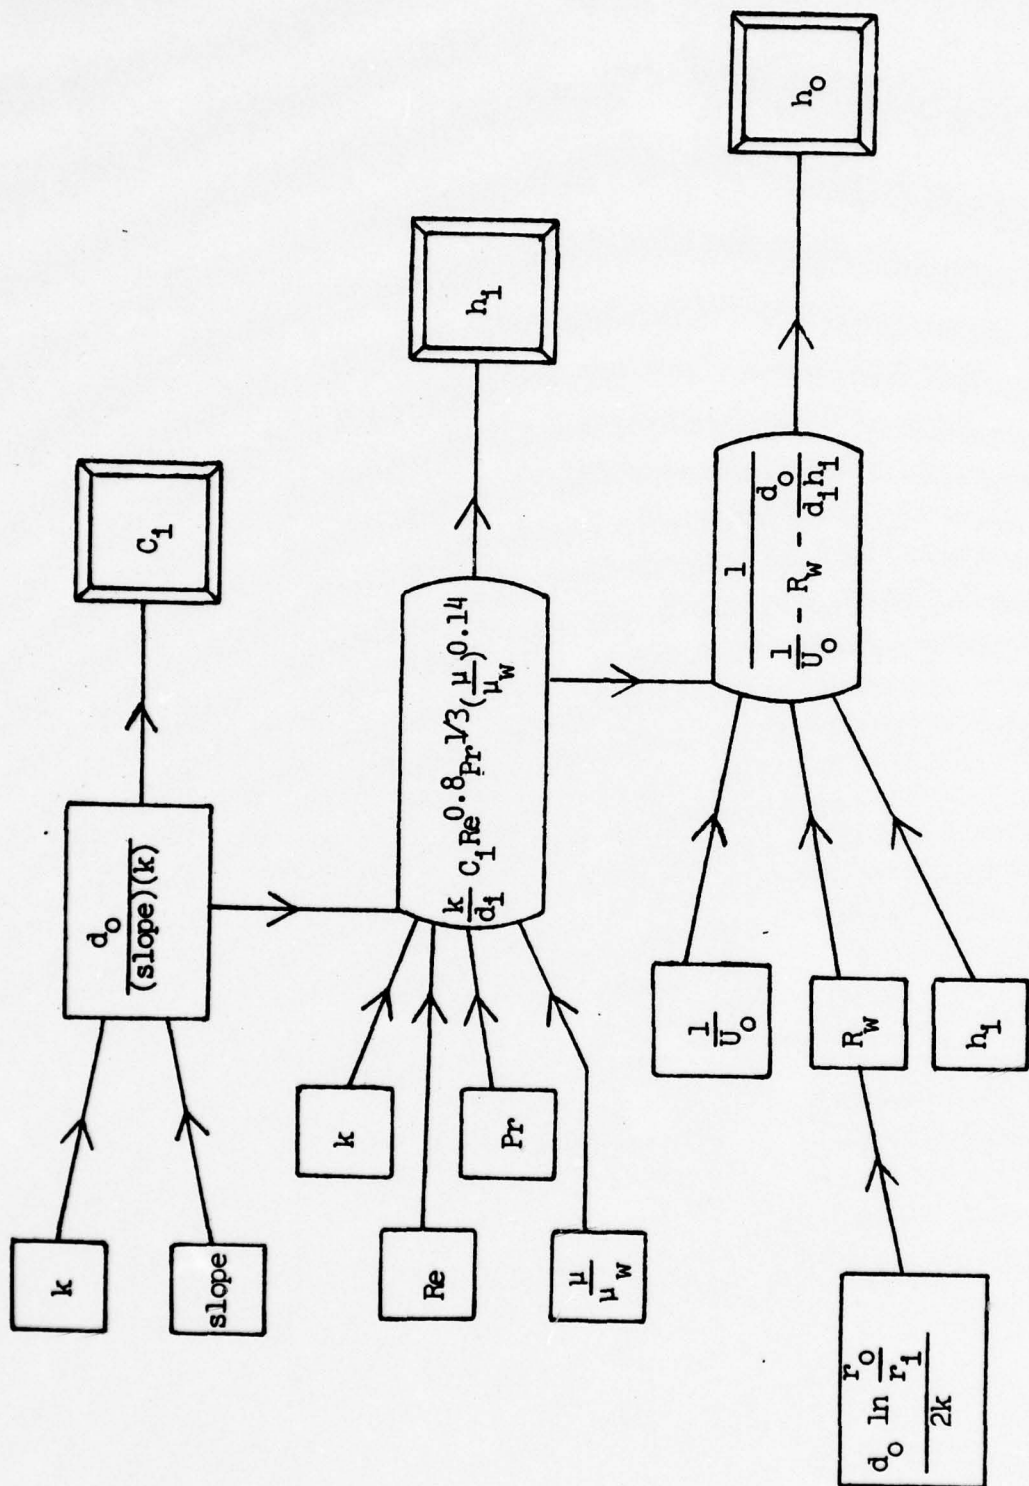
$k$

slope

$\frac{d_o}{(slope)(k)}$

$C_1$

$k$

$Re$

$Pr$

$\frac{\mu}{\mu_w}$

$\frac{k}{d_1} C_1 Re^{0.8} Pr^{1/3} (\frac{\mu}{\mu_w})^{0.14}$

$h_1$

$\frac{1}{U_o}$

$R_w$

$h_1$

$\frac{d_o \ln \frac{r_o}{r_1}}{2k}$

$\frac{1}{\frac{1}{U_o} - R_w - \frac{d_o}{d_1 h_1}}$

$h_o$